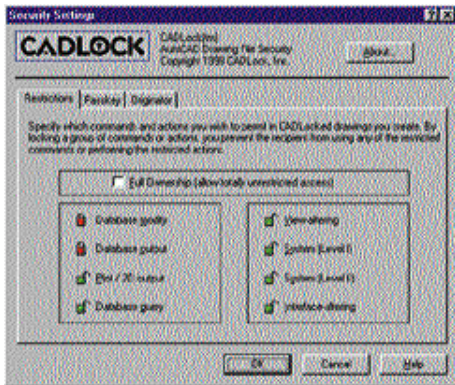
Security Settings

CADLOCK

CADLock(tm)
AutoCAD Drawing File Security
Copyright 1999 CADLock, Inc.

About...

Restrictions | Recovery | Signature

Specify which commands and actions you wish to permit in CADLocked drawings you create. By locking a group of commands or actions, you prevent the recipient from using any of the restricted commands or performing the restricted actions.

Full Ownership (allow totally unrestricted access)

Database modify
Database output
Plot / 3D output
Database query

View altering
System (Level I)
System (Level II)
Interface altering

OK
Cancel
Help